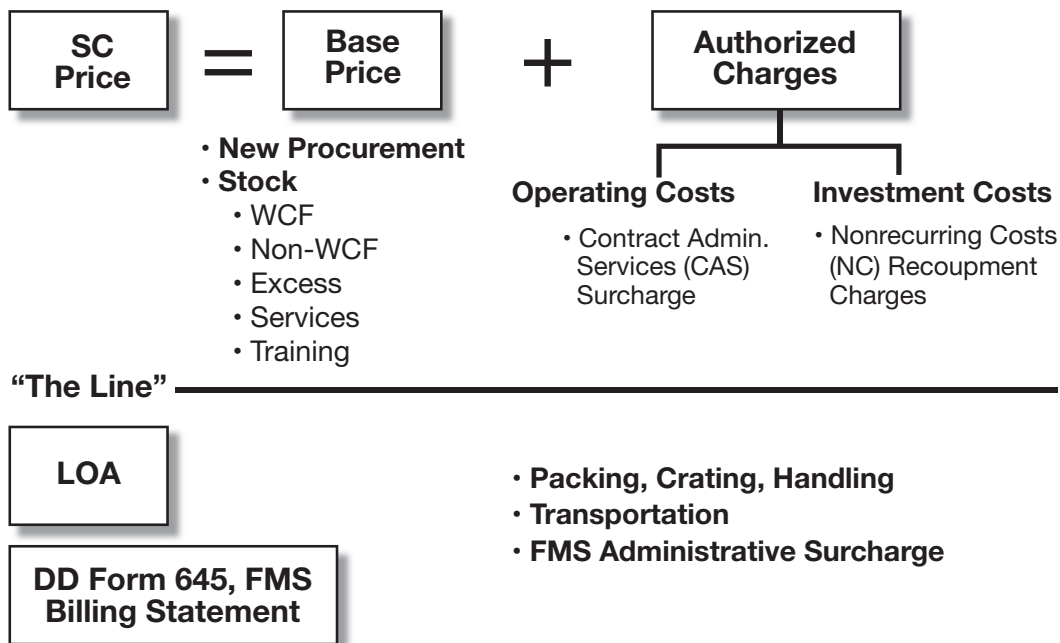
SC Price = Base Price + Authorized Charges

• New Procurement
• Stock
  • WCF
  • Non-WCF
  • Excess
  • Services
  • Training

Operating Costs

• Contract Admin. Services (CAS) Surcharge

Investment Costs

• Nonrecurring Costs (NC) Recoupment Charges

"The Line"

LOA

DD Form 645, FMS Billing Statement

• Packing, Crating, Handling
• Transportation
• FMS Administrative Surcharge